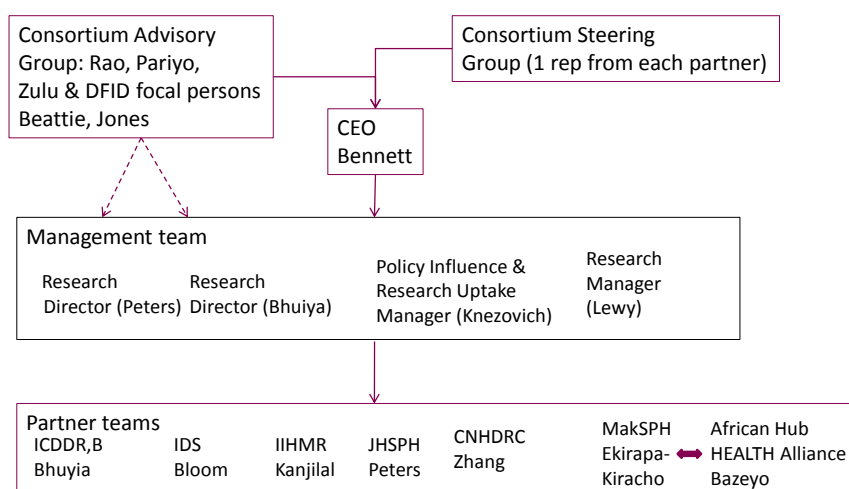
Consortium Advisory Group: Rao, Pariyo, Zulu & DFID focal persons Beattie, Jones

Consortium Steering Group (1 rep from each partner)

CEO Bennett

Management team

Research Director (Peters)

Research Director (Bhuiya)

Policy Influence & Research Uptake Manager (Knezovich)

Research Manager (Lewy)

Partner teams

ICDDR,B Bhuyia

IDS Bloom

IIHMR Kanjilal

JHSPH Peters

CNHDRC Zhang

MakSPH Ekirapa-Kiracho

African Hub HEALTH Alliance Bazeyo